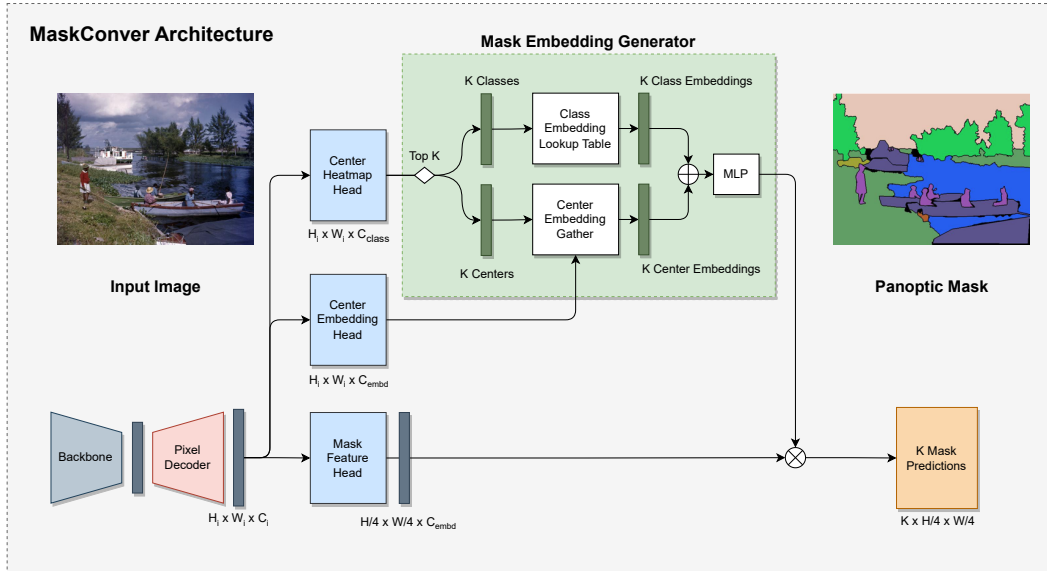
MaskConver Architecture

Mask Embedding Generator

K Classes

K Class Embeddings

Class Embedding Lookup Table

Top K

Center Heatmap Head

$H_i$ x $W_i$ x $C_{class}$

Center Embedding Gather

MLP

K Centers

K Center Embeddings

Input Image

Panoptic Mask

Center Embedding Head

$H_i$ x $W_i$ x $C_{embd}$

Backbone

Pixel Decoder

$H_i$ x $W_i$ x $C_i$

Mask Feature Head

H/4 x W/4 x $C_{embd}$

K Mask Predictions

K x H/4 x W/4